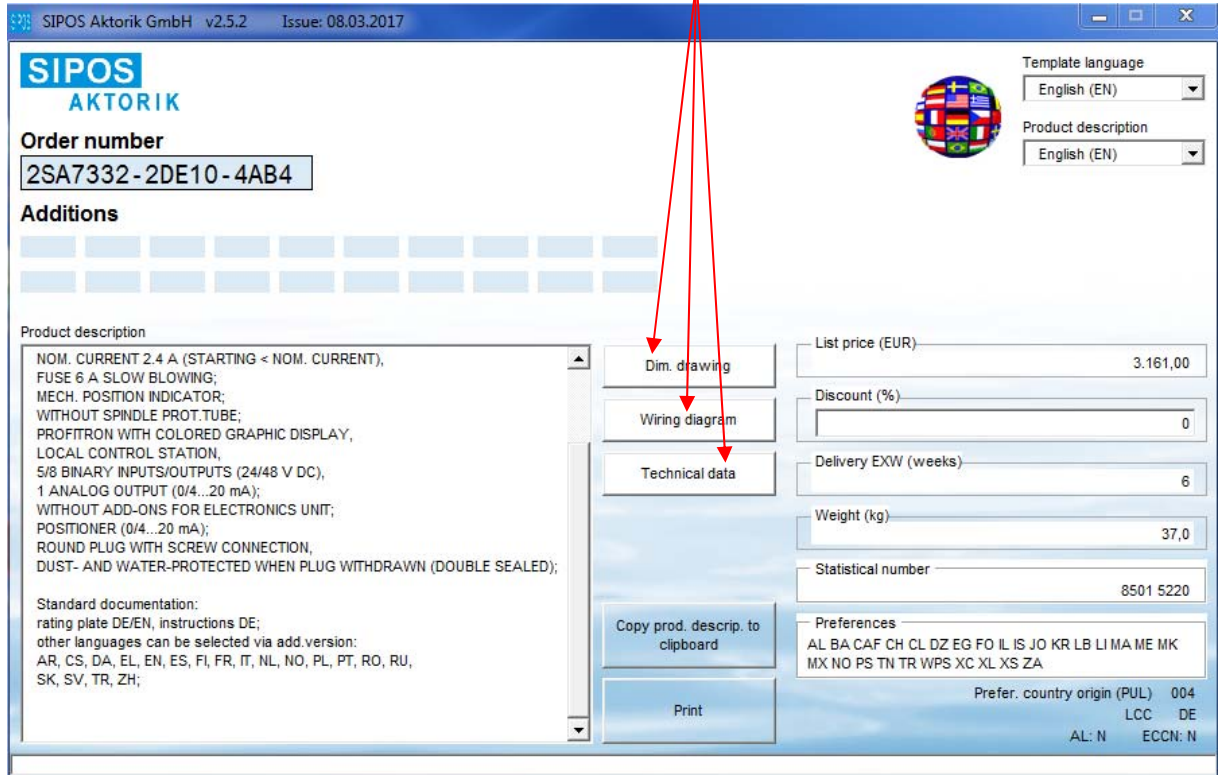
SIPOS Aktorik GmbH v2.5.2 Issue: 08.03.2017

SIPOS
AKTORIK

Order number
2SA7332-2DE10-4AB4

Additions

Template language
English (EN)
Product description
English (EN)

Product description
NOM. CURRENT 2.4 A (STARTING < NOM. CURRENT),
FUSE 6 A SLOW BLOWING;
MECH. POSITION INDICATOR;
WITHOUT SPINDLE PROT.TUBE;
PROFITRON WITH COLORED GRAPHIC DISPLAY,
LOCAL CONTROL STATION,
5/8 BINARY INPUTS/OUTPUTS (24/48 V DC),
1 ANALOG OUTPUT (0/4...20 mA);
WITHOUT ADD-ONS FOR ELECTRONICS UNIT;
POSITIONER (0/4...20 mA);
ROUND PLUG WITH SCREW CONNECTION,
DUST- AND WATER-PROTECTED WHEN PLUG WITHDRAWN (DOUBLE SEALED);

Standard documentation:
rating plate DE/EN, instructions DE;
other languages can be selected via add.version:
AR, CS, DA, EL, EN, ES, FI, FR, IT, NL, NO, PL, PT, RO, RU,
SK, SV, TR, ZH;

Dim. drawing
Wiring diagram
Technical data
Copy prod. descrip. to clipboard
Print

List price (EUR)
3.161,00
Discount (%)
0
Delivery EXW (weeks)
6
Weight (kg)
37,0
Statistical number
8501 5220
Preferences
AL BA CAF CH CL DZ EG FO IL IS JO KR LB LI MA ME MK MX NO PS TN TR WPS XC XL XS ZA
Prefer. country origin (PUL) 004
LCC DE
AL: N ECCN: N